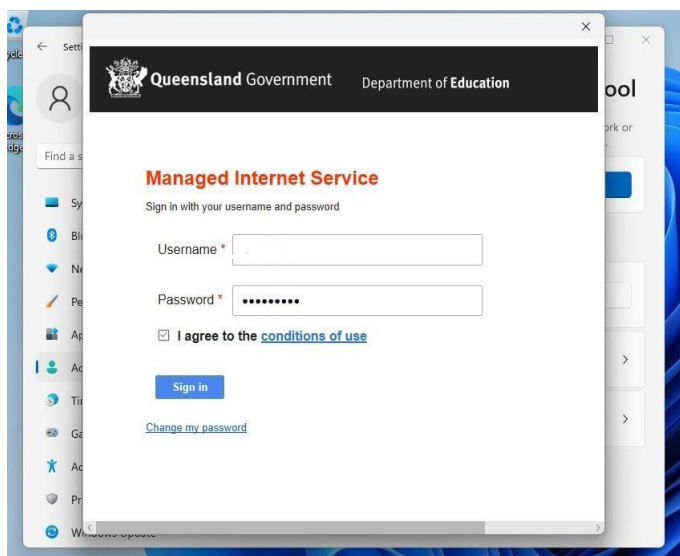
×

Queensland Government Department of Education

Managed Internet Service

Sign in with your username and password

Username *

Password * •••••••••

I agree to the conditions of use

Sign in

Change my password

Setti

Find a s

Sy

Bl

Ne

Pe

Ap

Ac

Ti

Ga

Ac

Pr

ool

ork or

ycle

cros
dge